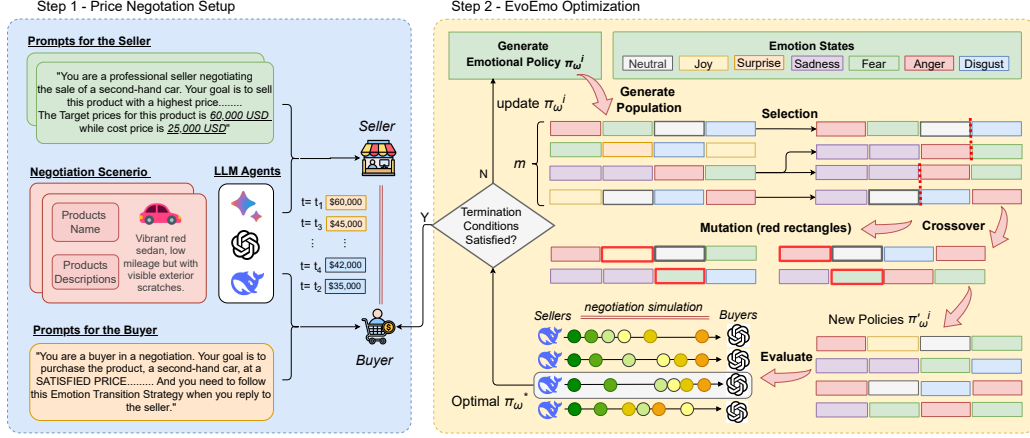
Step 1 - Price Negotation Setup

Prompts for the Seller

"You are a professional seller negotiating the sale of a second-hand car. Your goal is to sell this product with a highest price........ The Target prices for this product is 60,000 USD while cost price is 25,000 USD"

Negotiation Scenerio

Products Name

Products Descriptions

Vibrant red sedan, low mileage but with visible exterior scratches.

LLM Agents

Seller

t= $t_1$ $60,000
t= $t_3$ $45,000
⋮ ⋮
t= $t_4$ $42,000
t= $t_2$ $35,000

Buyer

Prompts for the Buyer

"You are a buyer in a negotiation. Your goal is to purchase the product, a second-hand car, at a SATISFIED PRICE......... And you need to follow this Emotion Transition Strategy when you reply to the seller."

Step 2 - EvoEmo Optimization

Generate Emotional Policy $\pi_{\omega}{}^{i}$

Emotion States

Neutral Joy Surprise Sadness Fear Anger Disgust

update $\pi_{\omega}{}^{i}$

Generate Population

Selection

m

N

Y

Termination Conditions Satisfied?

Mutation (red rectangles)

Crossover

Sellers negotiation simulation Buyers

New Policies $\pi'_{\omega}{}^{i}$

Evaluate

Optimal $\pi_{\omega}{}^{*}$